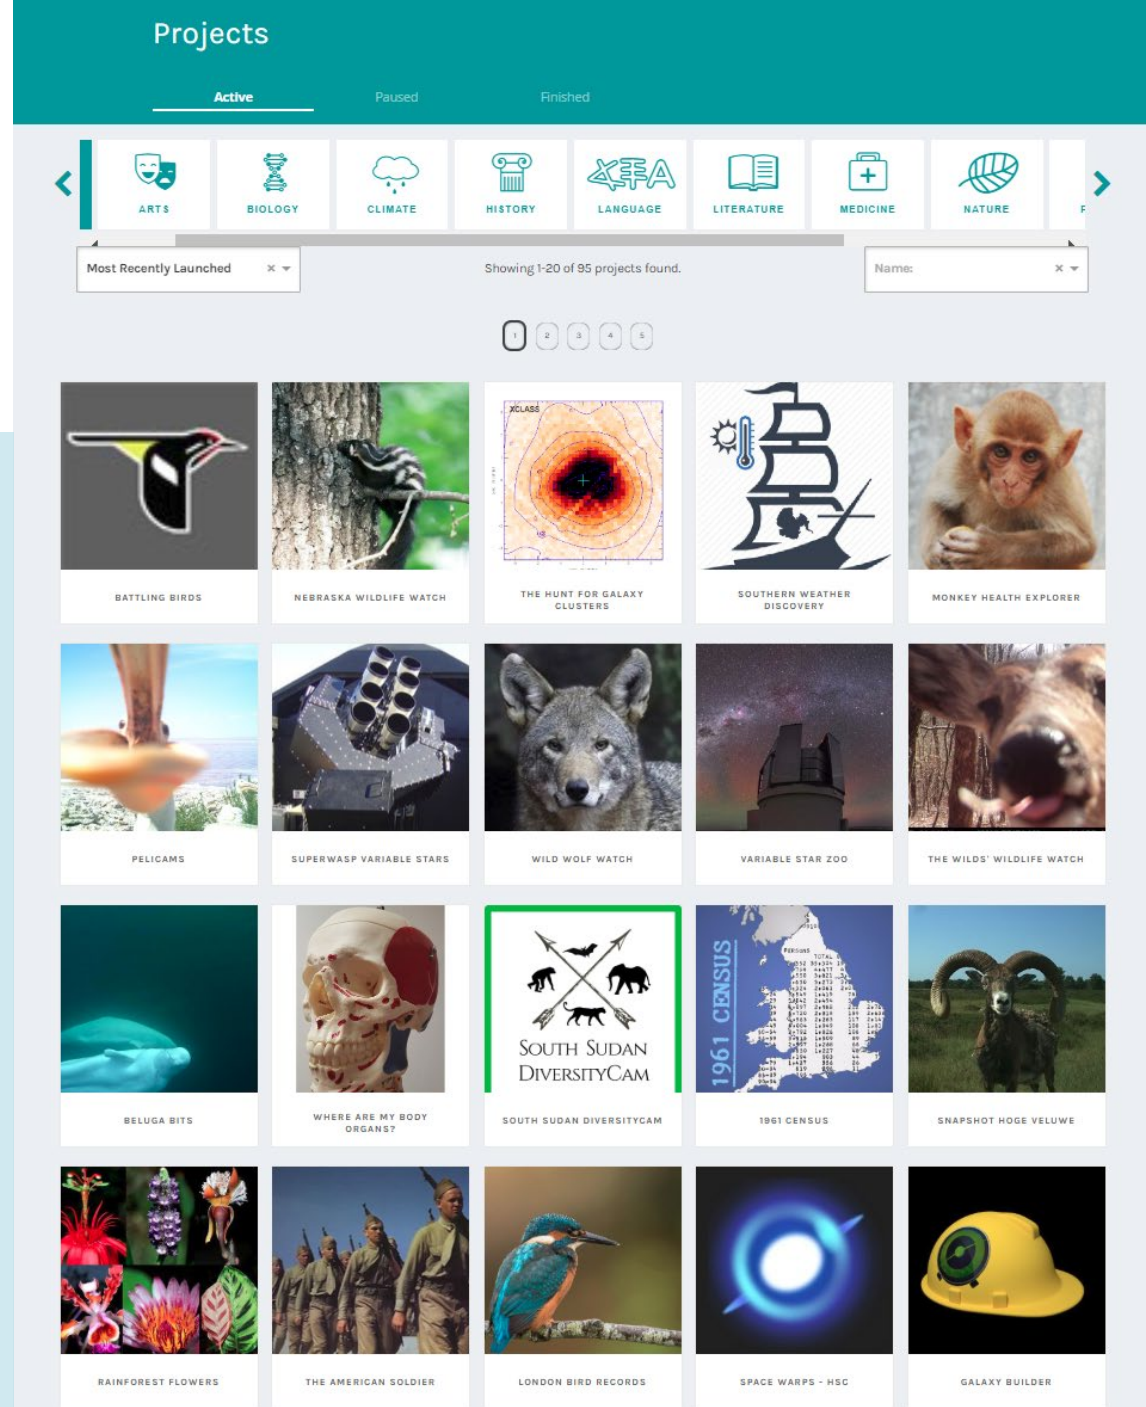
Projects

Active
Paused
Finished

ARTS
BIOLOGY
CLIMATE
HISTORY
LANGUAGE
LITERATURE
MEDICINE
NATURE
F

Most Recently Launched × ▾
Showing 1-20 of 95 projects found.
Name: × ▾

1 2 3 4 5

BATTLING BIRDS
NEBRASKA WILDLIFE WATCH
XCLASS
THE HUNT FOR GALAXY CLUSTERS
SOUTHERN WEATHER DISCOVERY
MONKEY HEALTH EXPLORER

PELICAMS
SUPERWASP VARIABLE STARS
WILD WOLF WATCH
VARIABLE STAR ZOO
THE WILDS' WILDLIFE WATCH

BELUGA BITS
WHERE ARE MY BODY ORGANS?
SOUTH SUDAN DIVERSITYCAM
SOUTH SUDAN DIVERSITYCAM
1961 CENSUS
1961 CENSUS
SNAPSHOT HOGE VELUWE

RAINFOREST FLOWERS
THE AMERICAN SOLDIER
LONDON BIRD RECORDS
SPACE WARPS - HSC
GALAXY BUILDER